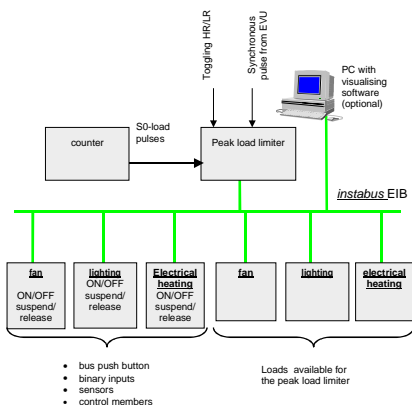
Toggling HR/LR

Synchronous pulse from EVU

PC with visualising software (optional)

counter

S0-load pulses

Peak load limiter

instabus EIB

fan
ON/OFF
suspend/
release

lighting
ON/OFF
suspend/
release

Electrical heating
ON/OFF
suspend/
release

fan

lighting

electrical heating

• bus push button
• binary inputs
• sensors
• control members

Loads available for the peak load limiter